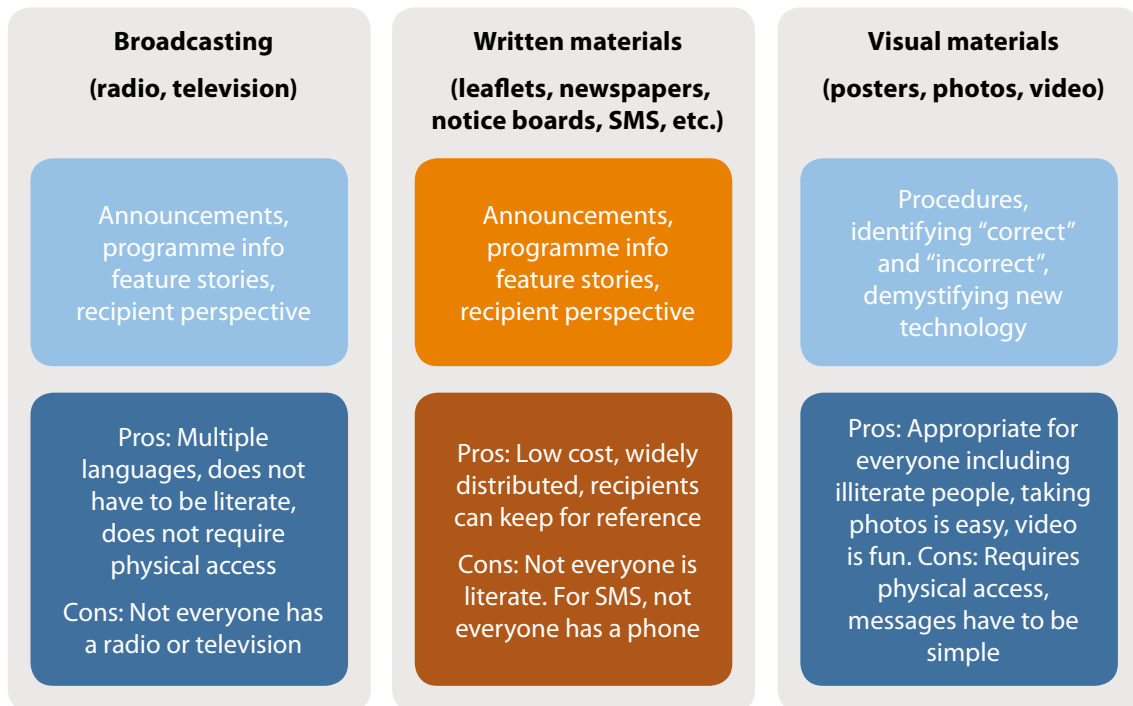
Broadcasting

(radio, television)

Announcements, programme info feature stories, recipient perspective

Pros: Multiple languages, does not have to be literate, does not require physical access

Cons: Not everyone has a radio or television

Written materials

(leaflets, newspapers, notice boards, SMS, etc.)

Announcements, programme info feature stories, recipient perspective

Pros: Low cost, widely distributed, recipients can keep for reference

Cons: Not everyone is literate. For SMS, not everyone has a phone

Visual materials

(posters, photos, video)

Procedures, identifying "correct" and "incorrect", demystifying new technology

Pros: Appropriate for everyone including illiterate people, taking photos is easy, video is fun. Cons: Requires physical access, messages have to be simple